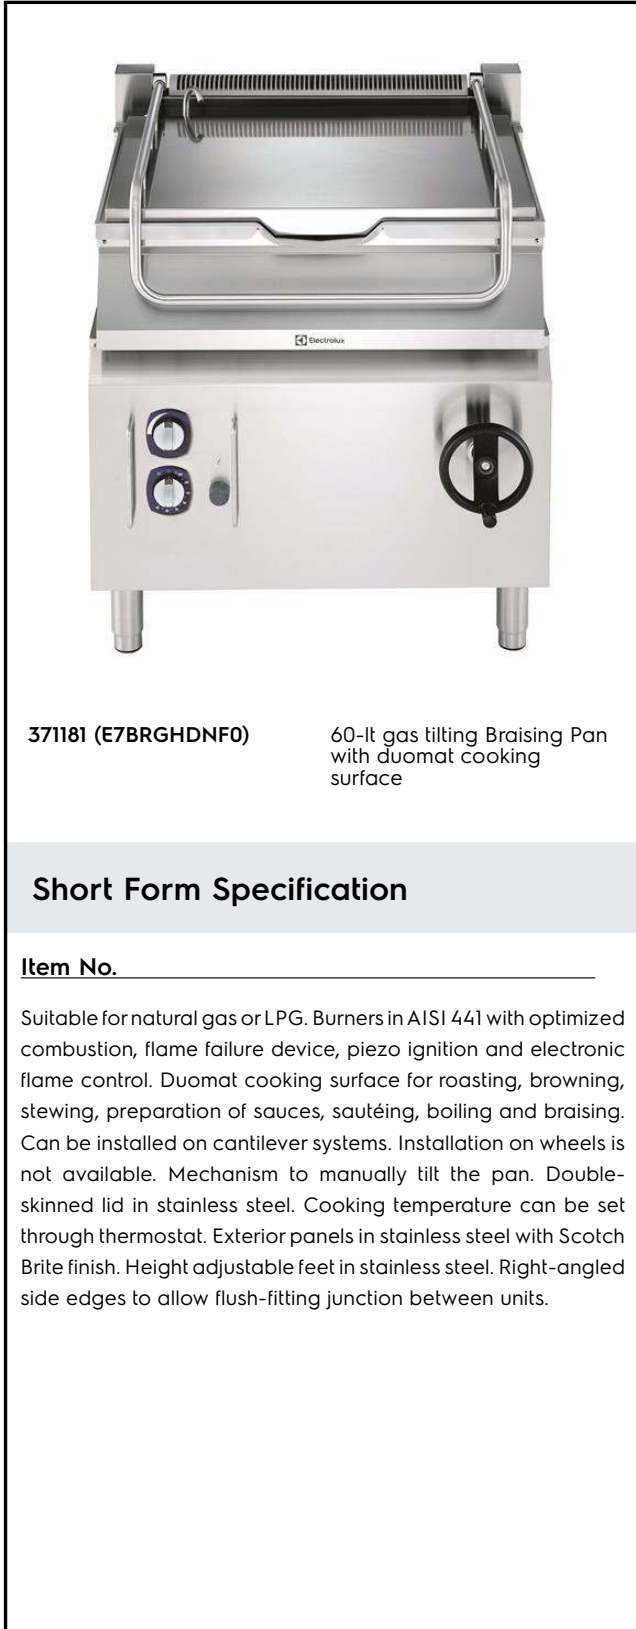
Electrolux

371181 (E7BRGHDNF0)

60-lt gas tilting Braising Pan with duomat cooking surface

Short Form Specification

Item No.

Suitable for natural gas or LPG. Burners in AISI 441 with optimized combustion, flame failure device, piezo ignition and electronic flame control. Duomat cooking surface for roasting, browning, stewing, preparation of sauces, sautéing, boiling and braising. Can be installed on cantilever systems. Installation on wheels is not available. Mechanism to manually tilt the pan. Double-skinned lid in stainless steel. Cooking temperature can be set through thermostat. Exterior panels in stainless steel with Scotch Brite finish. Height adjustable feet in stainless steel. Right-angled side edges to allow flush-fitting junction between units.